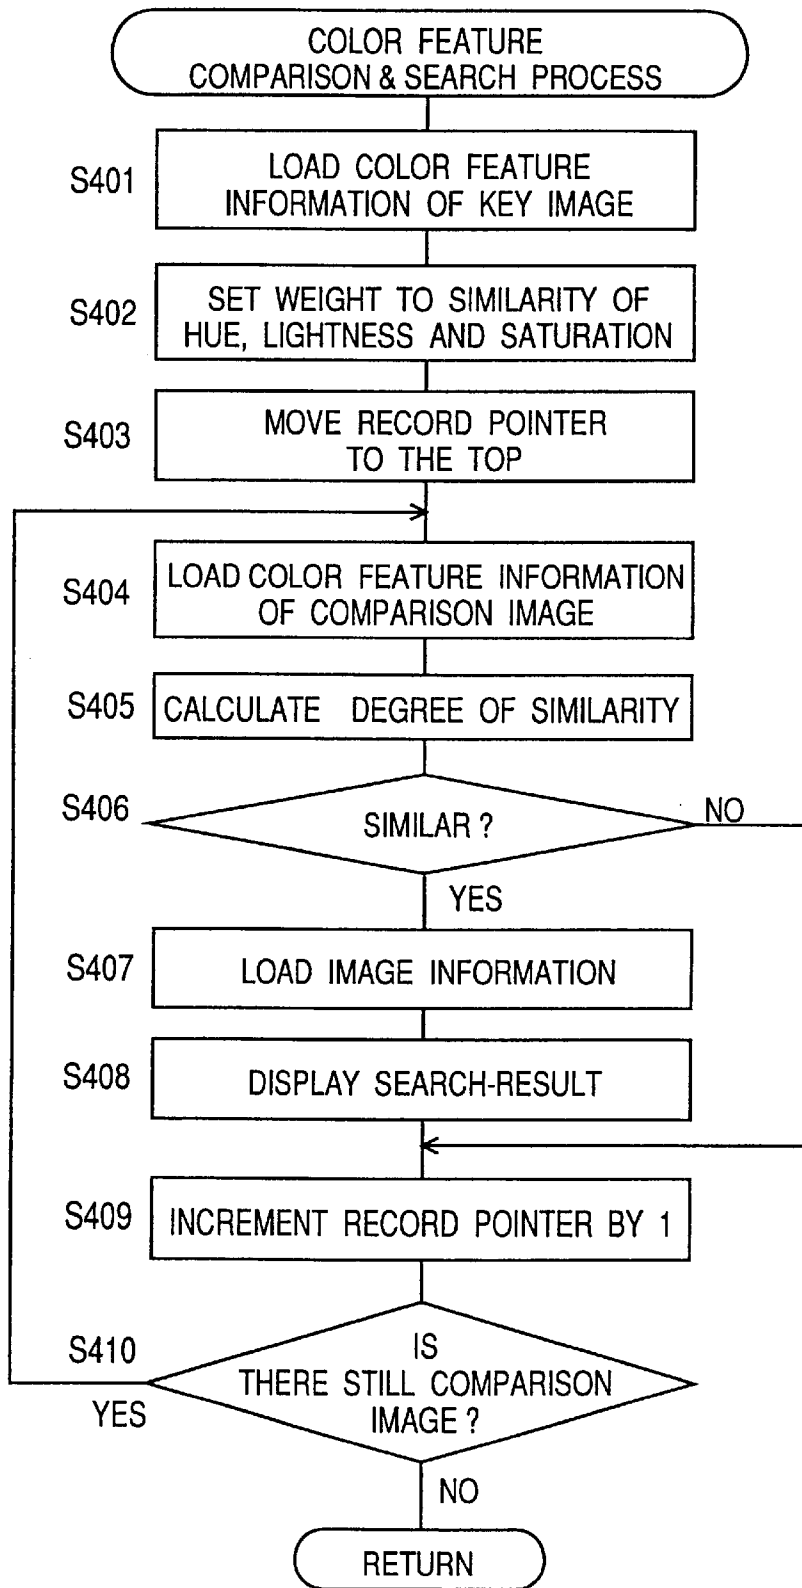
COLOR FEATURE COMPARISON & SEARCH PROCESS

S401 LOAD COLOR FEATURE INFORMATION OF KEY IMAGE

S402 SET WEIGHT TO SIMILARITY OF HUE, LIGHTNESS AND SATURATION

S403 MOVE RECORD POINTER TO THE TOP

S404 LOAD COLOR FEATURE INFORMATION OF COMPARISON IMAGE

S405 CALCULATE DEGREE OF SIMILARITY

S406 SIMILAR ?

NO

YES

S407 LOAD IMAGE INFORMATION

S408 DISPLAY SEARCH-RESULT

S409 INCREMENT RECORD POINTER BY 1

S410 IS THERE STILL COMPARISON IMAGE ?

YES

NO

RETURN